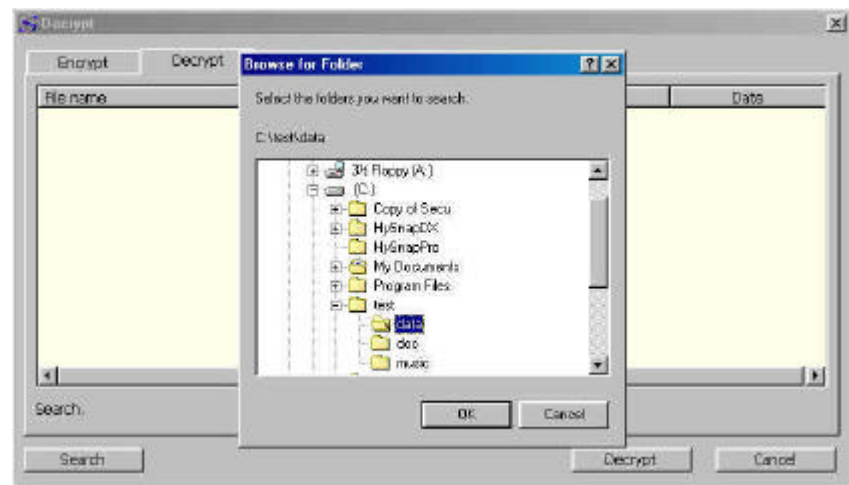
Decrypt

Encrypt

Decrypt

File name

Date

Browse for Folder

Select the folders you want to search.

C:\test\data

3½ Floppy (A:)

(C:)

Copy of Secu

HySnapDX

HySnapPro

My Documents

Program Files

test

data

doc

music

OK

Cancel

Search.

Search

Decrypt

Cancel